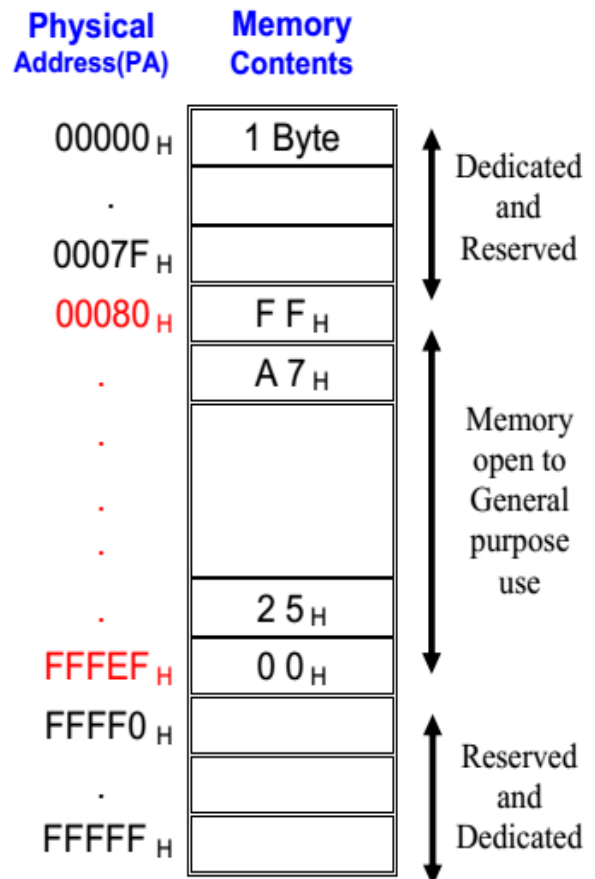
Physical Address(PA)

Memory Contents

| Physical Address(PA) | Memory Contents |
|---|---|
| $00000_H$ | 1 Byte |
| . | |
| $0007F_H$ | |
| $00080_H$ | $FF_H$ |
| . | $A7_H$ |
| . | |
| . | |
| . | |
| . | $25_H$ |
| $FFFEF_H$ | $00_H$ |
| $FFFF0_H$ | |
| . | |
| $FFFFF_H$ | |

Dedicated and Reserved

Memory open to General purpose use

Reserved and Dedicated